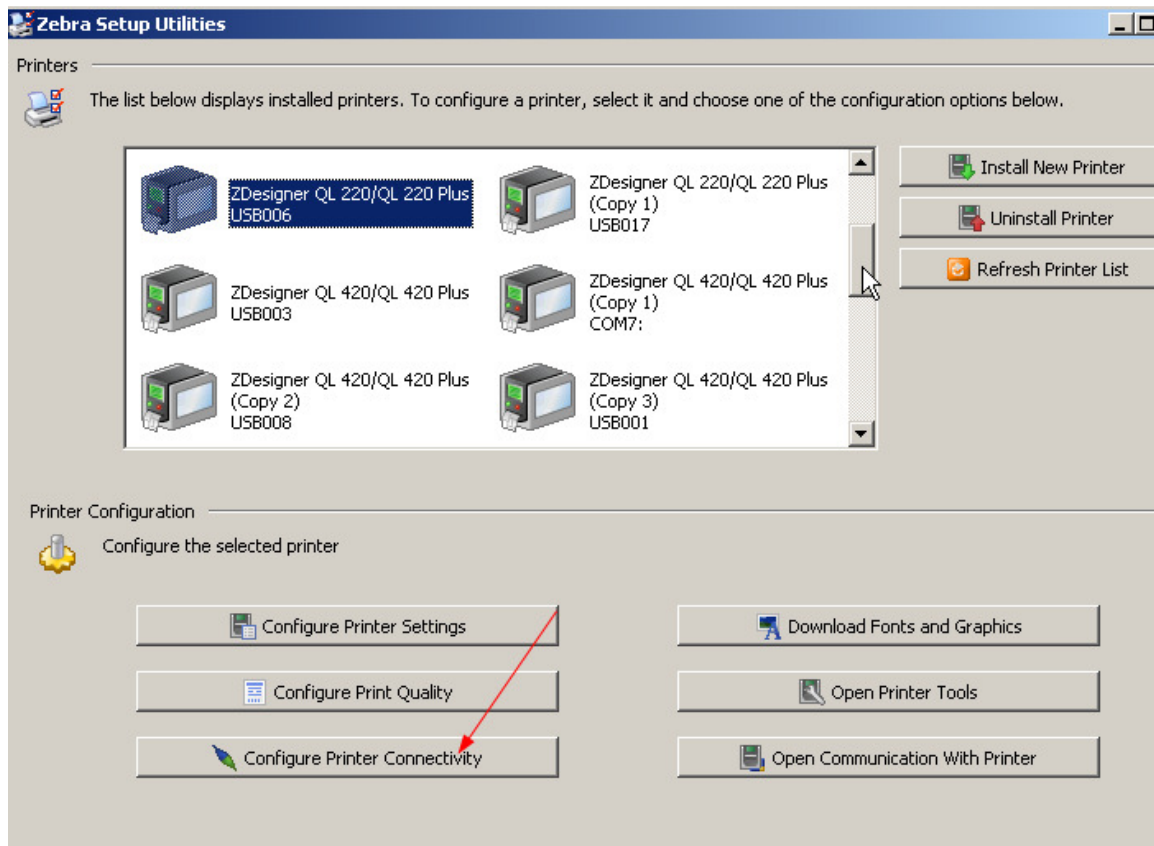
Zebra Setup Utilities

Printers

The list below displays installed printers. To configure a printer, select it and choose one of the configuration options below.

ZDesigner QL 220/QL 220 Plus
USB006

ZDesigner QL 220/QL 220 Plus
(Copy 1)
USB017

ZDesigner QL 420/QL 420 Plus
USB003

ZDesigner QL 420/QL 420 Plus
(Copy 1)
COM7:

ZDesigner QL 420/QL 420 Plus
(Copy 2)
USB008

ZDesigner QL 420/QL 420 Plus
(Copy 3)
USB001

Install New Printer

Uninstall Printer

Refresh Printer List

Printer Configuration

Configure the selected printer

Configure Printer Settings

Download Fonts and Graphics

Configure Print Quality

Open Printer Tools

Configure Printer Connectivity

Open Communication With Printer